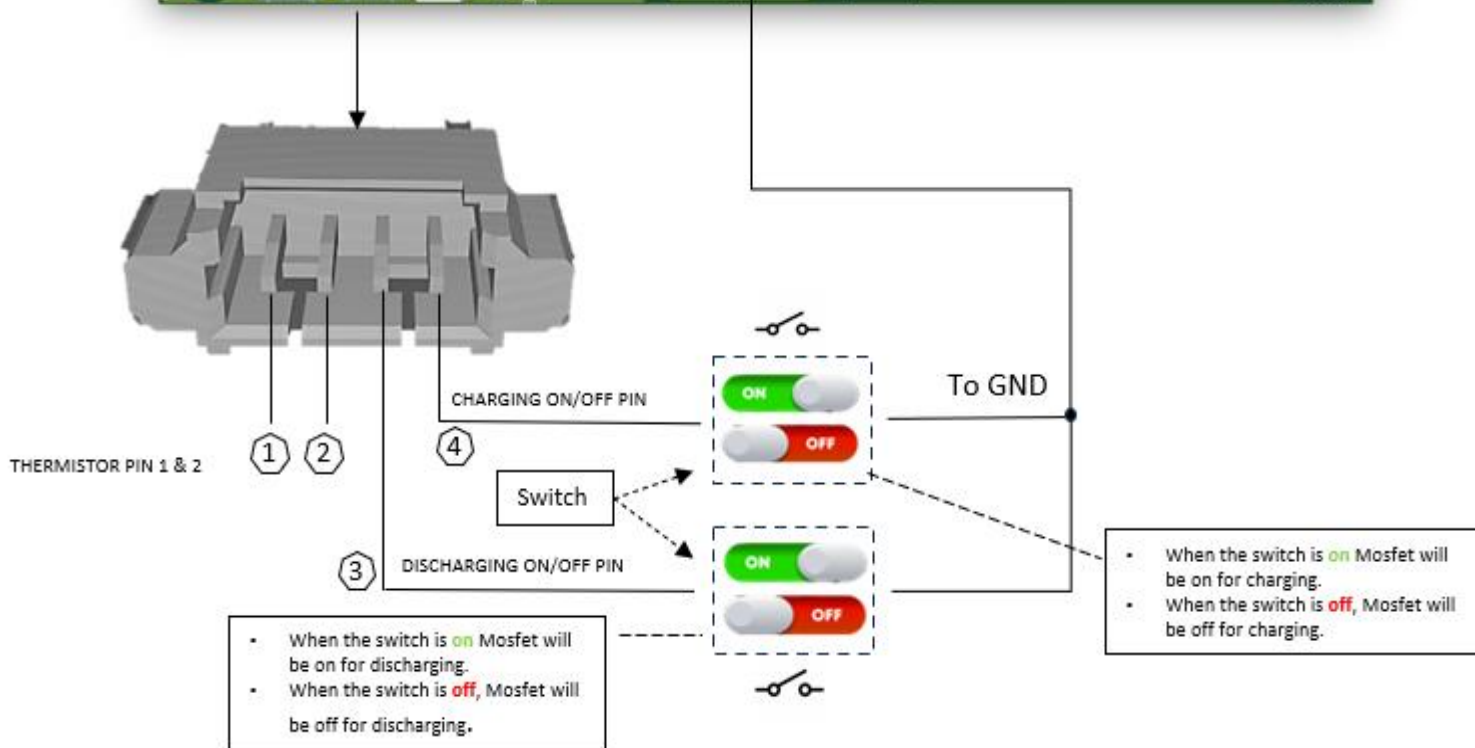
CHARGING ON/OFF PIN

ON

OFF

To GND

THERMISTOR PIN 1 & 2

1 2 4

Switch

3 DISCHARGING ON/OFF PIN

ON

OFF

- When the switch is on Mosfet will be on for charging.
- When the switch is off, Mosfet will be off for charging.

- When the switch is on Mosfet will be on for discharging.
- When the switch is off, Mosfet will be off for discharging.